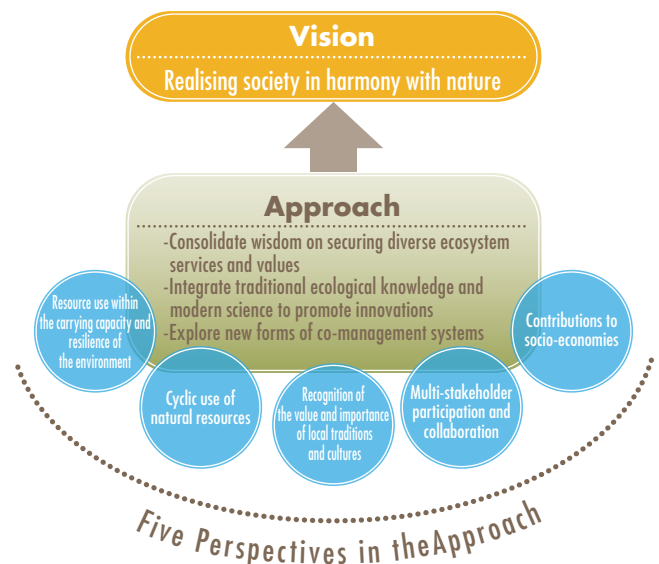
Vision

Realising society in harmony with nature

Approach

-Consolidate wisdom on securing diverse ecosystem services and values
-Integrate traditional ecological knowledge and modern science to promote innovations
-Explore new forms of co-management systems

Resource use within the carrying capacity and resilience of the environment

Cyclic use of natural resources

Recognition of the value and importance of local traditions and cultures

Multi-stakeholder participation and collaboration

Contributions to socio-economies

Five Perspectives in theApproach